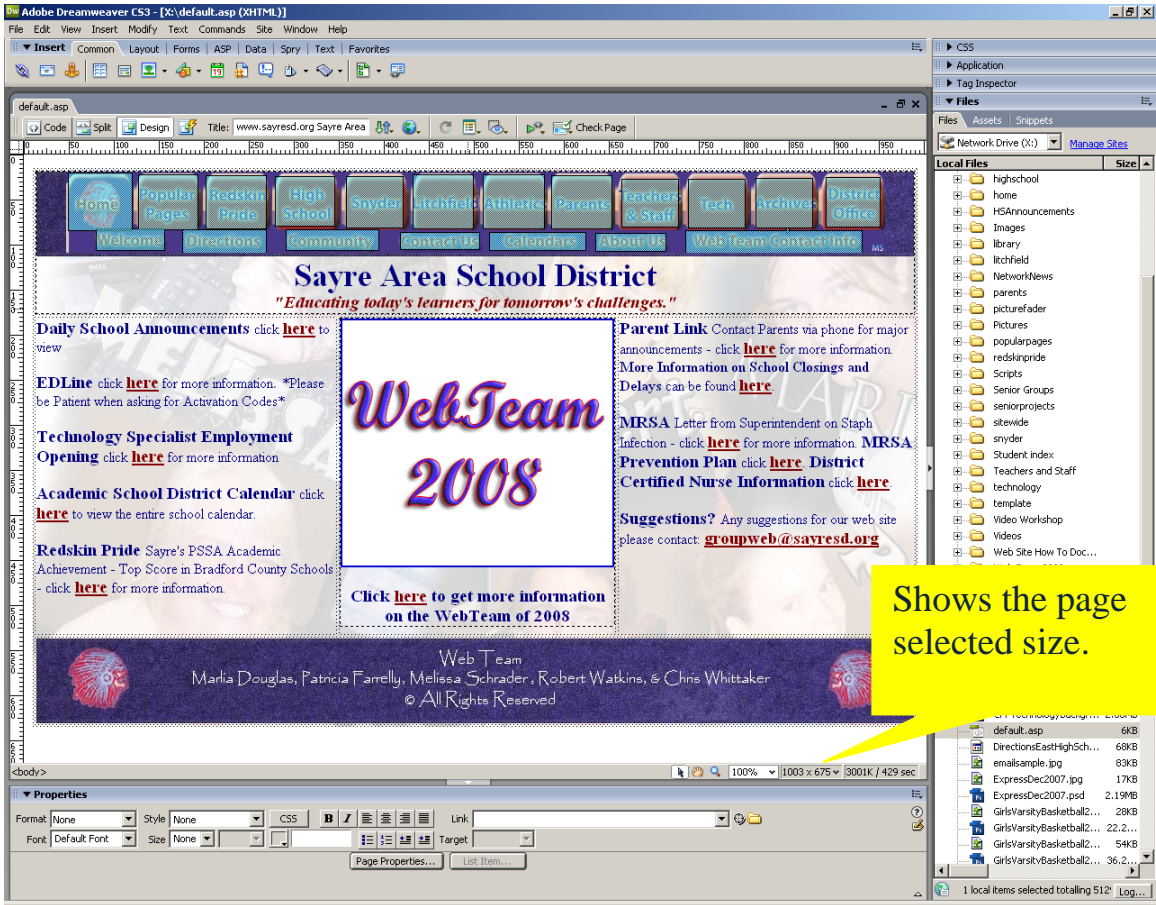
Adobe Dreamweaver CS3 - [X:\default.asp (XHTML)]

File Edit View Insert Modify Text Commands Site Window Help

▼ Insert Common Layout Forms ASP Data Spry Text Favorites

default.asp

Code Split Design Title: www.sayresd.org Sayre Area Check Page

Home Popular Pages Redskin Pride High School Snyder Litchfield Athletics Parents Teachers & Staff Tech Archives District Office

Welcome Directions Community Contact Us Calendars About Us WebTeam Contact Info MS

Sayre Area School District

"Educating today's learners for tomorrow's challenges."

Daily School Announcements click here to view

EDLine click here for more information. *Please be Patient when asking for Activation Codes*

Technology Specialist Employment Opening click here for more information

Academic School District Calendar click here to view the entire school calendar.

Redskin Pride Sayre's PSSA Academic Achievement - Top Score in Bradford County Schools - click here for more information.

WebTeam 2008

Click here to get more information on the WebTeam of 2008

Parent Link Contact Parents via phone for major announcements - click here for more information. More Information on School Closings and Delays can be found here.

MRSA Letter from Superintendent on Staph Infection - click here for more information. MRSA Prevention Plan click here. District Certified Nurse Information click here.

Suggestions? Any suggestions for our web site please contact: groupweb@sayresd.org

Web Team
Marlia Douglas, Patricia Farrelly, Melissa Schrader, Robert Watkins, & Chris Whittaker
© All Rights Reserved

<body> 100% 1003 x 675 3001K / 429 sec

▼ Properties

Format None Style None CSS B I Link

Font Default Font Size None Target

Page Properties... List Item...

▶ CSS
▶ Application
▶ Tag Inspector
▼ Files

Files Assets Snippets

Network Drive (X:) Manage Sites

Local Files Size

highschool
home
HSAnnouncements
Images
library
litchfield
NetworkNews
parents
picturefader
Pictures
popularpages
redskinpride
Scripts
Senior Groups
seniorprojects
sitewide
snyder
Student index
Teachers and Staff
technology
template
Video Workshop
Videos
Web Site How To Doc...

Shows the page selected size.

default.asp 6KB
DirectionsEastHighSch... 68KB
emailsample.jpg 83KB
ExpressDec2007.jpg 17KB
ExpressDec2007.psd 2.19MB
GirlsVarsityBasketball2... 28KB
GirlsVarsityBasketball2... 22.2...
GirlsVarsityBasketball2... 54KB
GirlsVarsityBasketball2... 36.2...

1 local items selected totalling 512 Log...